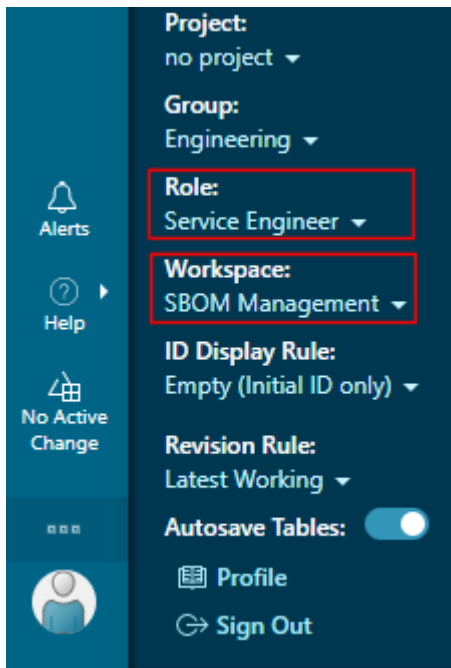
Alerts

Help

No Active Change

Project:
no project

Group:
Engineering

Role:
Service Engineer

Workspace:
SBOM Management

ID Display Rule:
Empty (Initial ID only)

Revision Rule:
Latest Working

Autosave Tables:

Profile

Sign Out